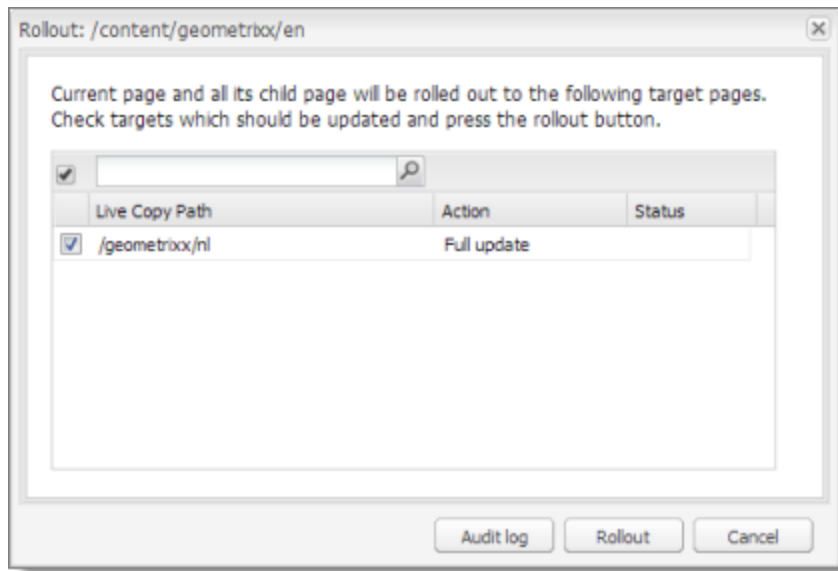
Rollout: /content/geometrixx/en

Current page and all its child page will be rolled out to the following target pages. Check targets which should be updated and press the rollout button.

| Live Copy Path | Action | Status |
|---|---|---|
| /geometrixx/nl | Full update | |

Audit log Rollout Cancel